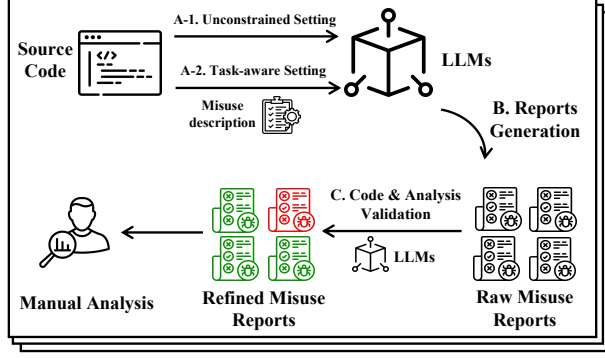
Source Code

A-1. Unconstrained Setting

A-2. Task-aware Setting

Misuse description

LLMs

B. Reports Generation

C. Code & Analysis Validation

LLMs

Manual Analysis

Refined Misuse Reports

Raw Misuse Reports